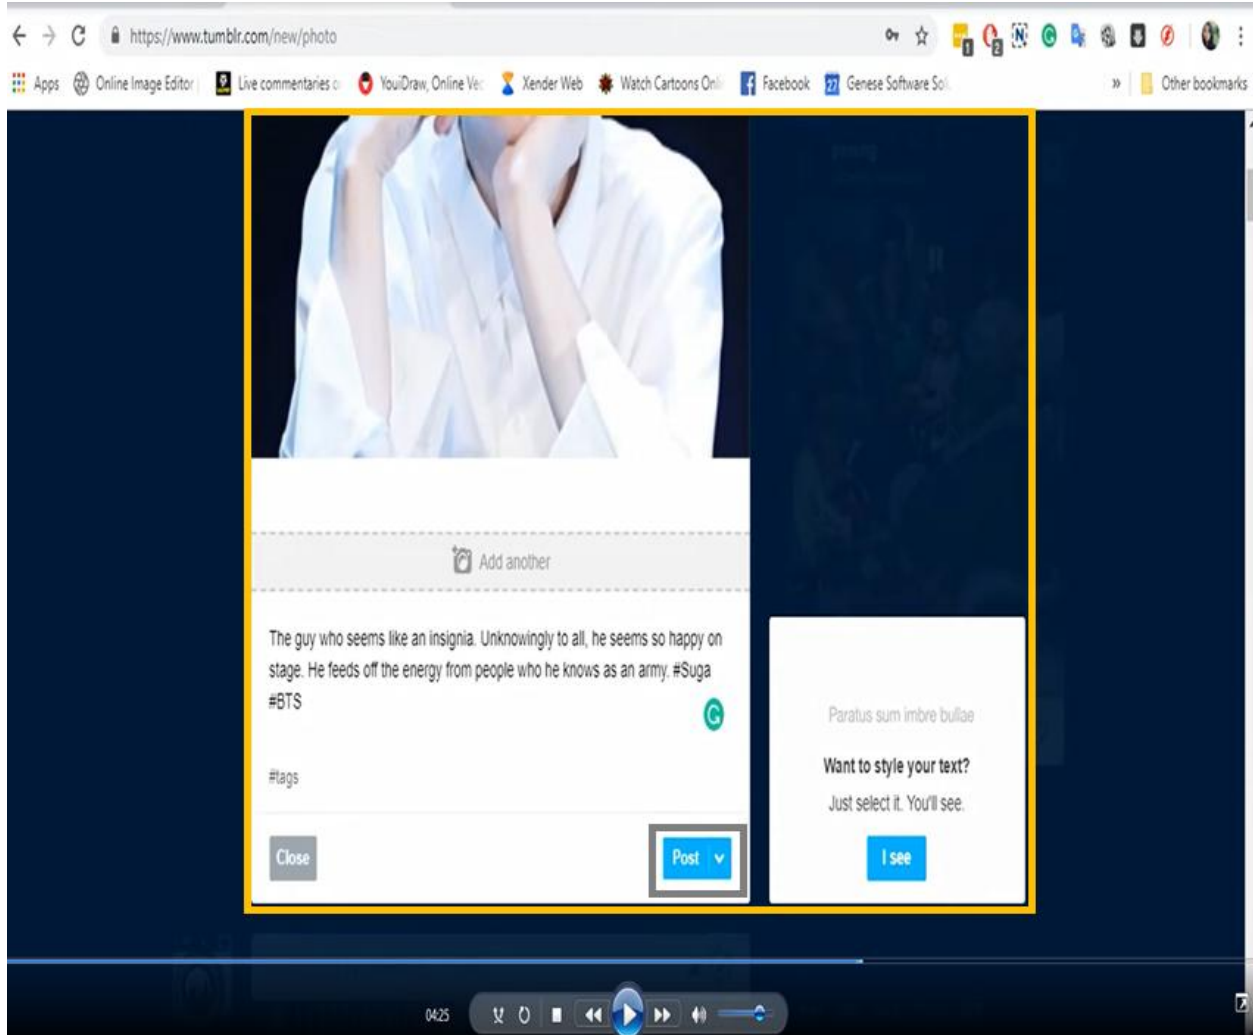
https://www.tumblr.com/new/photo

Apps Online Image Editor Live commentaries o YouiDraw, Online Ve Xender Web Watch Cartoons Onl Facebook Genese Software So » Other bookmarks

Add another

The guy who seems like an insignia. Unknowingly to all, he seems so happy on stage. He feeds off the energy from people who he knows as an army. #Suga #BTS

#tags

Close

Post

Paratus sum imbre bullae

Want to style your text?

Just select it. You'll see.

I see

04:25